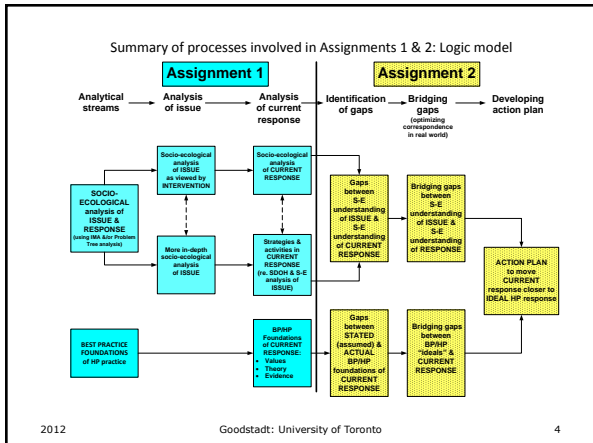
Summary of processes involved in Assignments 1 & 2: Logic model

Assignment 1

Assignment 2

Analytical streams → Analysis of issue → Analysis of current response → Identification of gaps → Bridging gaps (optimizing correspondence in real world) → Developing action plan

SOCIO-ECOLOGICAL analysis of ISSUE & RESPONSE (using IMA &/or Problem Tree analysis)

Socio-ecological analysis of ISSUE as viewed by INTERVENTION

More in-depth socio-ecological analysis of ISSUE

Socio-ecological analysis of CURRENT RESPONSE

Strategies & activities in CURRENT RESPONSE (re. SDOH & S-E analysis of ISSUE)

Gaps between S-E understanding of ISSUE & S-E understanding of CURRENT RESPONSE

Bridging gaps between S-E understanding of ISSUE & S-E understanding of RESPONSE

ACTION PLAN to move CURRENT response closer to IDEAL HP response

BEST PRACTICE FOUNDATIONS of HP practice

BP/HP Foundations of CURRENT RESPONSE:
• Values
• Theory
• Evidence

Gaps between STATED (assumed) & ACTUAL BP/HP foundations of CURRENT RESPONSE

Bridging gaps between BP/HP "ideals" & CURRENT RESPONSE

2012 Goodstadt: University of Toronto 4